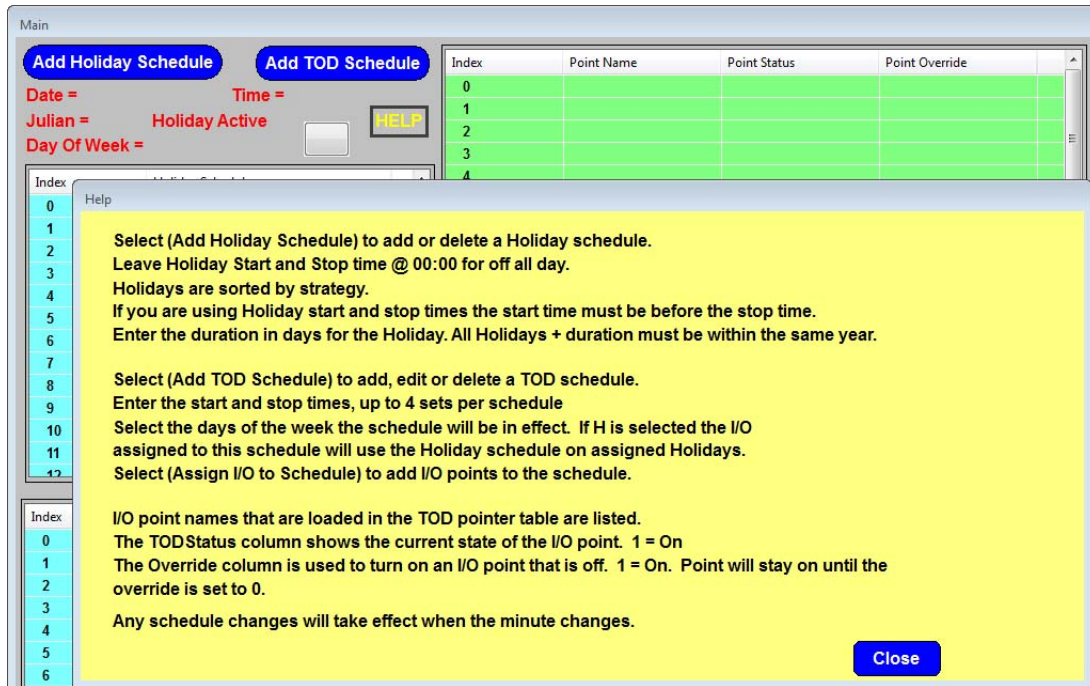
Main

Add Holiday Schedule

Add TOD Schedule

Date =

Time =

Julian =

Holiday Active

HELP

Day Of Week =

| Index | Point Name | Point Status | Point Override |
|---|---|---|---|
| 0 | | | |
| 1 | | | |
| 2 | | | |
| 3 | | | |
| 4 | | | |

Index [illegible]

0
1
2
3
4
5
6
7
8
9
10
11
12

Index

0
1
2
3
4
5
6

Help

Select (Add Holiday Schedule) to add or delete a Holiday schedule.
Leave Holiday Start and Stop time @ 00:00 for off all day.
Holidays are sorted by strategy.
If you are using Holiday start and stop times the start time must be before the stop time.
Enter the duration in days for the Holiday. All Holidays + duration must be within the same year.

Select (Add TOD Schedule) to add, edit or delete a TOD schedule.
Enter the start and stop times, up to 4 sets per schedule
Select the days of the week the schedule will be in effect. If H is selected the I/O assigned to this schedule will use the Holiday schedule on assigned Holidays.
Select (Assign I/O to Schedule) to add I/O points to the schedule.

I/O point names that are loaded in the TOD pointer table are listed.
The TODStatus column shows the current state of the I/O point. 1 = On
The Override column is used to turn on an I/O point that is off. 1 = On. Point will stay on until the override is set to 0.

Any schedule changes will take effect when the minute changes.

Close